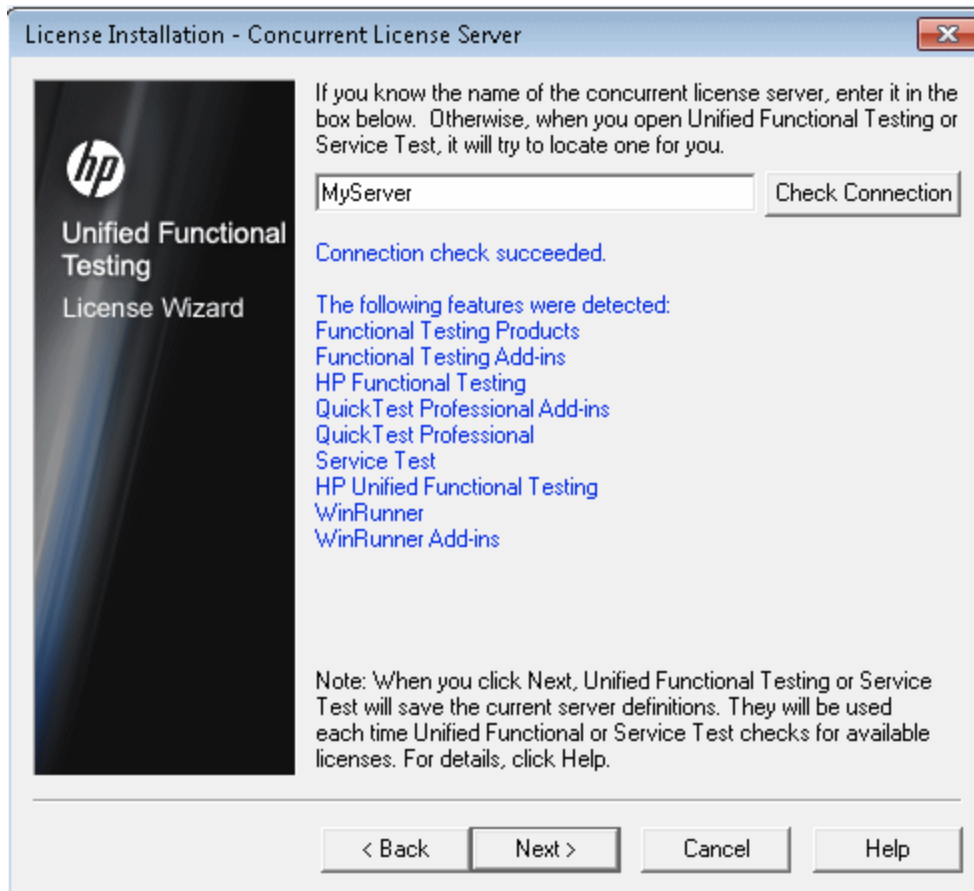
License Installation - Concurrent License Server

hp

Unified Functional Testing

License Wizard

If you know the name of the concurrent license server, enter it in the box below. Otherwise, when you open Unified Functional Testing or Service Test, it will try to locate one for you.

MyServer

Check Connection

Connection check succeeded.

The following features were detected:
Functional Testing Products
Functional Testing Add-ins
HP Functional Testing
QuickTest Professional Add-ins
QuickTest Professional
Service Test
HP Unified Functional Testing
WinRunner
WinRunner Add-ins

Note: When you click Next, Unified Functional Testing or Service Test will save the current server definitions. They will be used each time Unified Functional or Service Test checks for available licenses. For details, click Help.

< Back

Next >

Cancel

Help